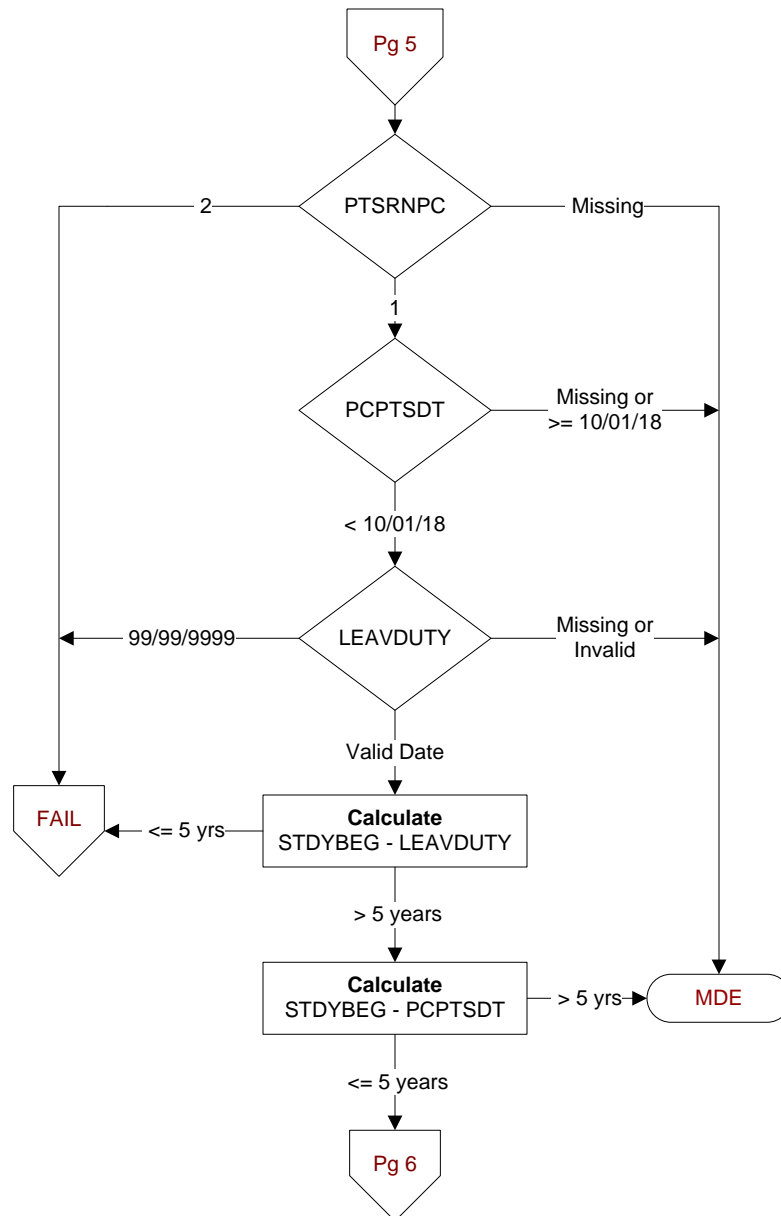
Pg 5

PTSRNPC

2

Missing

1

PCPTSDT

Missing or >= 10/01/18

< 10/01/18

LEAVDUTY

99/99/9999

Missing or Invalid

Valid Date

FAIL

<= 5 yrs

**Calculate**
STDYBEG - LEAVDUTY

> 5 years

**Calculate**
STDYBEG - PCPTSDT

> 5 yrs

MDE

<= 5 years

Pg 6